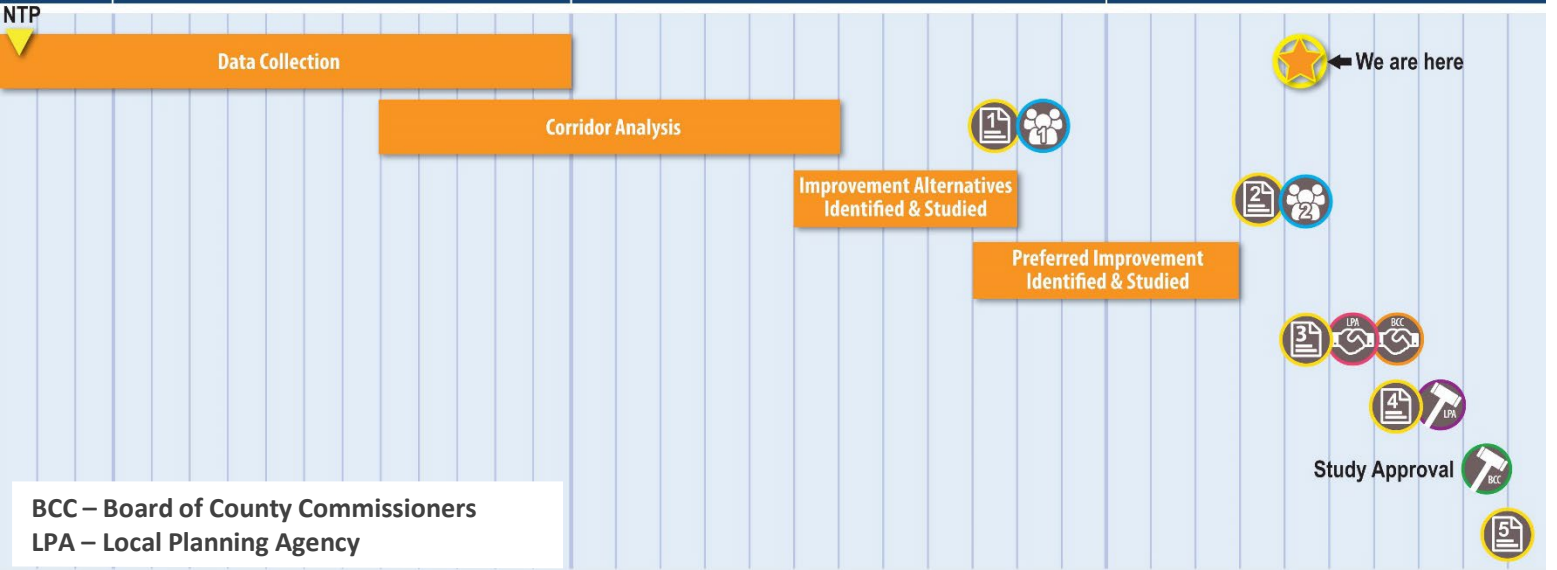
NTP

Data Collection

We are here

Corridor Analysis

1 1

Improvement Alternatives Identified & Studied

2 2

Preferred Improvement Identified & Studied

3 LPA BCC

4 LPA

Study Approval BCC

5

BCC – Board of County Commissioners
LPA – Local Planning Agency